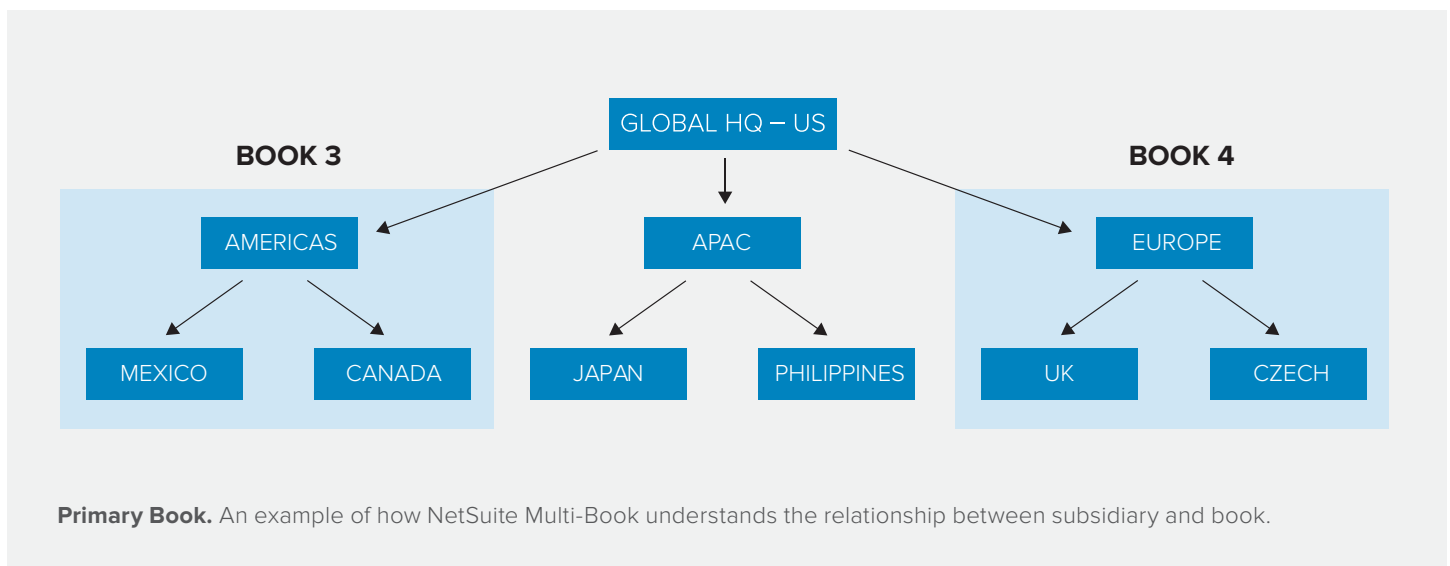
GLOBAL HQ – US

BOOK 3

BOOK 4

AMERICAS

APAC

EUROPE

MEXICO

CANADA

JAPAN

PHILIPPINES

UK

CZECH

**Primary Book.** An example of how NetSuite Multi-Book understands the relationship between subsidiary and book.